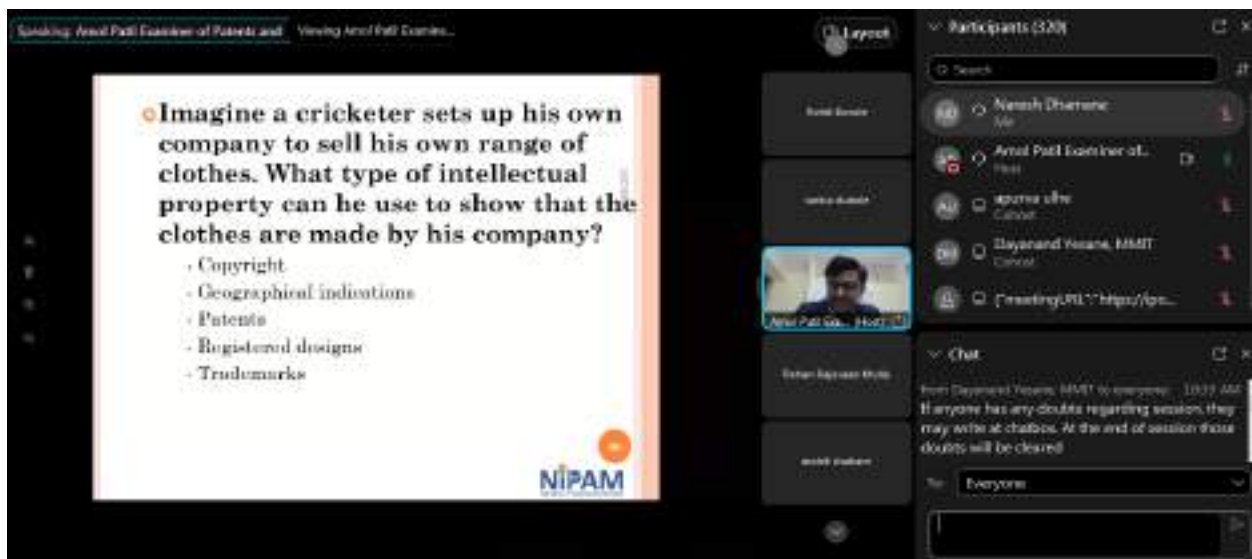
Speaking: Amol Patil Examiner of Patents and Viewing Amol Patil Examin...

Layout

Participants (320)

Search

Naresh Dharnane
Me

Amol Patil Examiner of...
Host

अपूर्वा प्रीत
Cohost

Dayanand Yesane, MMIT
Cohost

{"meetingURL":"https://pc...

Imagine a cricketer sets up his own company to sell his own range of clothes. What type of intellectual property can he use to show that the clothes are made by his company?

- Copyright
- Geographical indications
- Patents
- Registered designs
- Trademarks

NIPAM

Amol Patil Ex... (Host)

Chat

from Dayanand Yesane, MMIT to everyone: 10:33 AM
If anyone has any doubts regarding session, they may write at chatbox. At the end of session those doubts will be cleared

To: Everyone